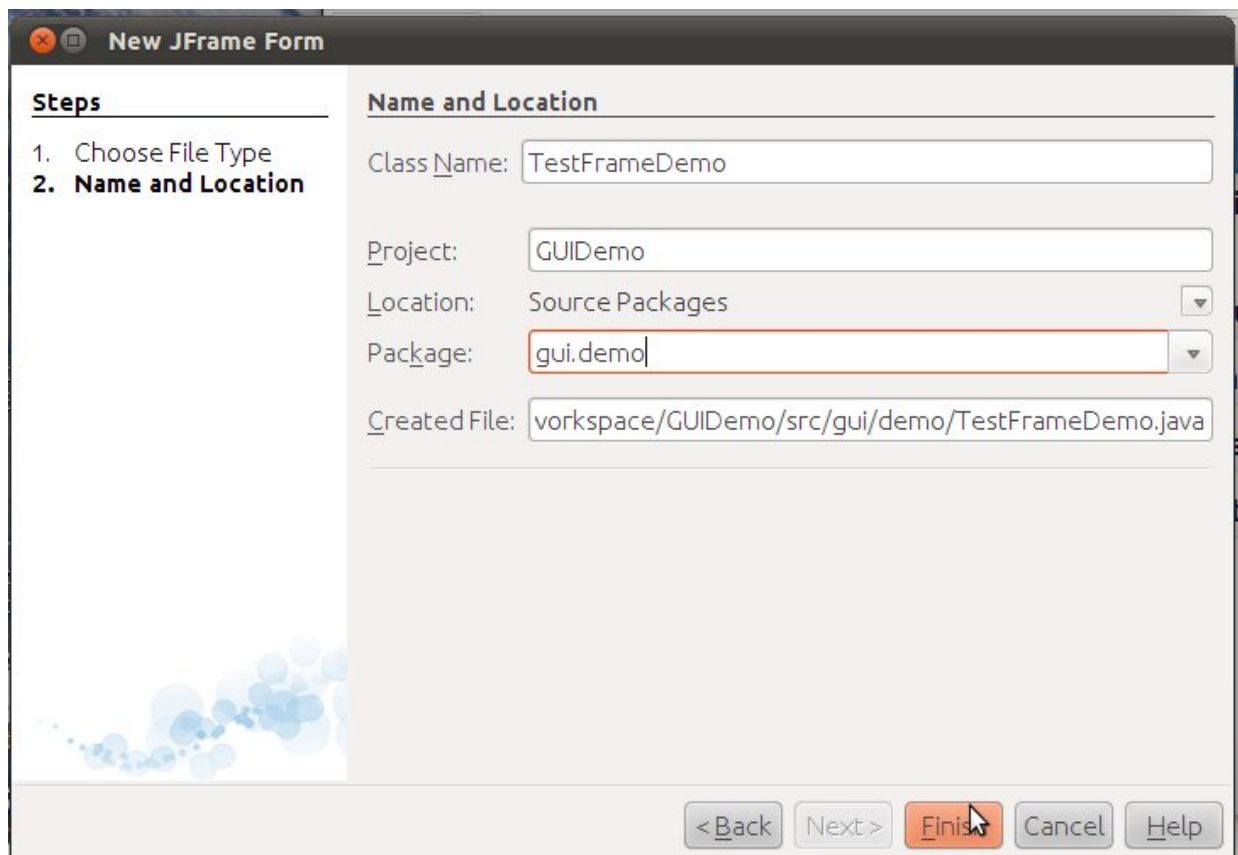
New JFrame Form

Steps

1. Choose File Type
2. Name and Location

Name and Location

Class Name: TestFrameDemo

Project: GUIDemo

Location: Source Packages

Package: gui.demo

Created File: vorkspace/GUIDemo/src/gui/demo/TestFrameDemo.java

< Back Next > Finis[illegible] Cancel Help